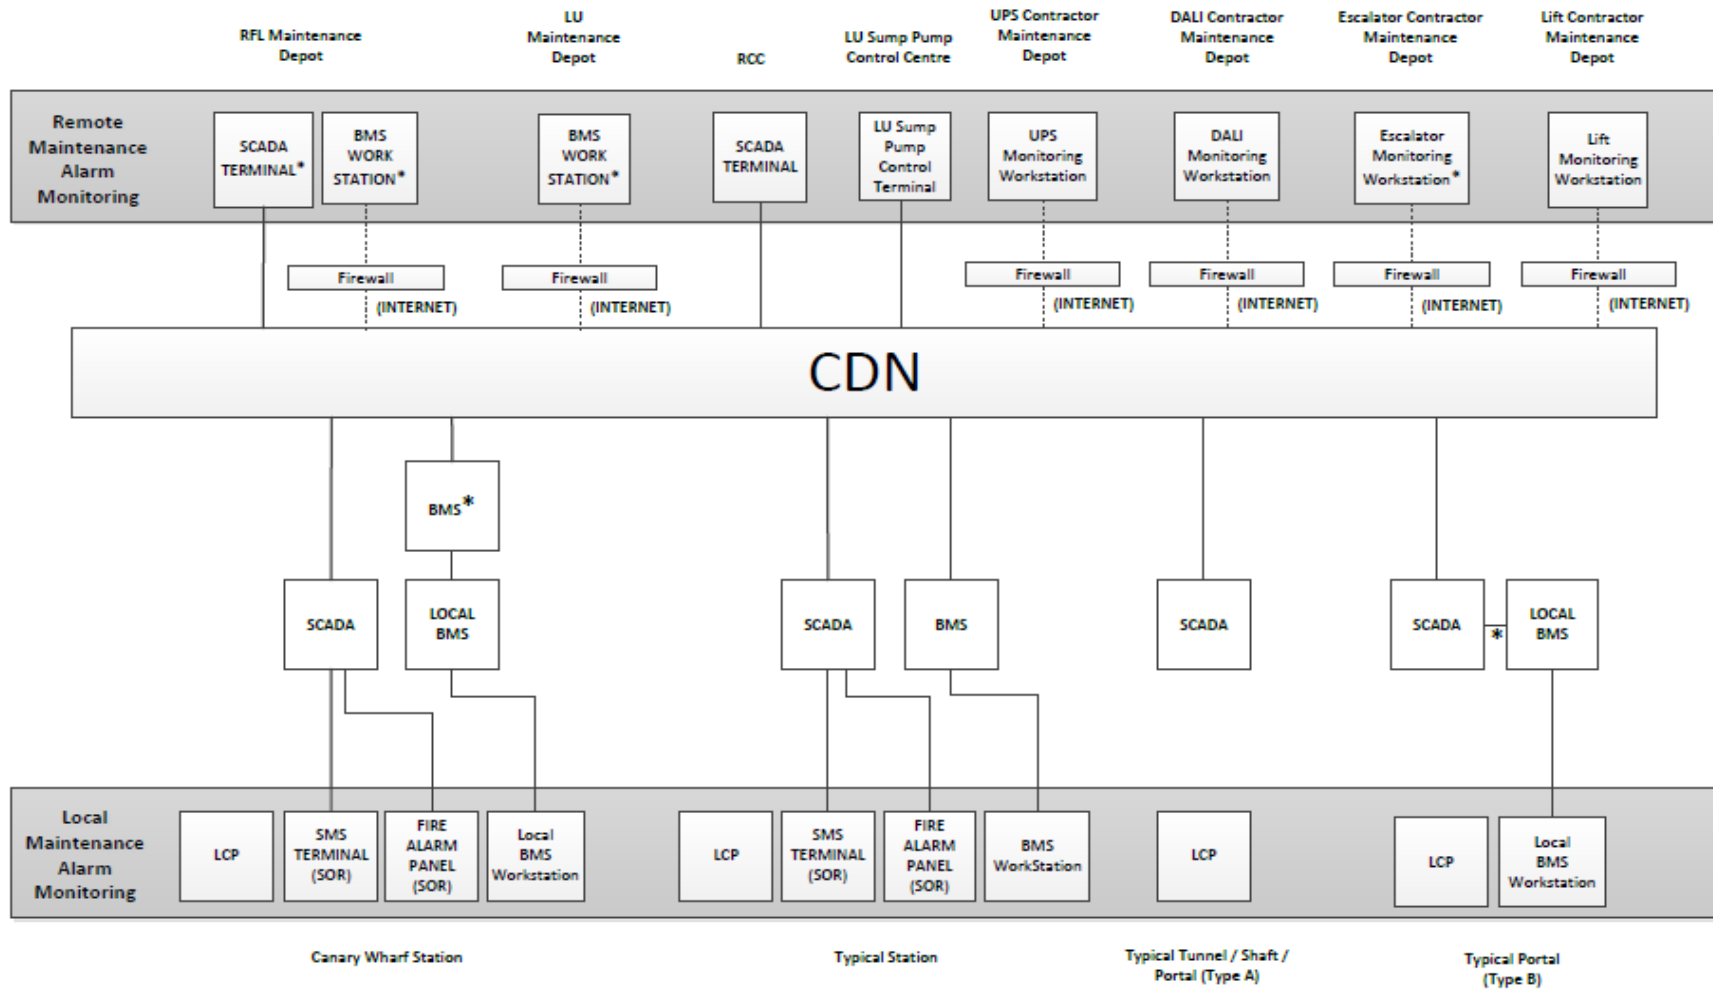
RFL Maintenance Depot

LU Maintenance Depot

RCC

LU Sump Pump Control Centre

UPS Contractor Maintenance Depot

DALI Contractor Maintenance Depot

Escalator Contractor Maintenance Depot

Lift Contractor Maintenance Depot

Remote Maintenance Alarm Monitoring

SCADA TERMINAL*

BMS WORK STATION*

BMS WORK STATION*

SCADA TERMINAL

LU Sump Pump Control Terminal

UPS Monitoring Workstation

DALI Monitoring Workstation

Escalator Monitoring Workstation*

Lift Monitoring Workstation

Firewall (INTERNET)

Firewall (INTERNET)

Firewall (INTERNET)

Firewall (INTERNET)

Firewall (INTERNET)

Firewall (INTERNET)

CDN

BMS*

SCADA

LOCAL BMS

SCADA

BMS

SCADA

SCADA

*

LOCAL BMS

Local Maintenance Alarm Monitoring

LCP

SMS TERMINAL (SOR)

FIRE ALARM PANEL (SOR)

Local BMS Workstation

LCP

SMS TERMINAL (SOR)

FIRE ALARM PANEL (SOR)

BMS WorkStation

LCP

LCP

Local BMS Workstation

Canary Wharf Station

Typical Station

Typical Tunnel / Shaft / Portal (Type A)

Typical Portal (Type B)